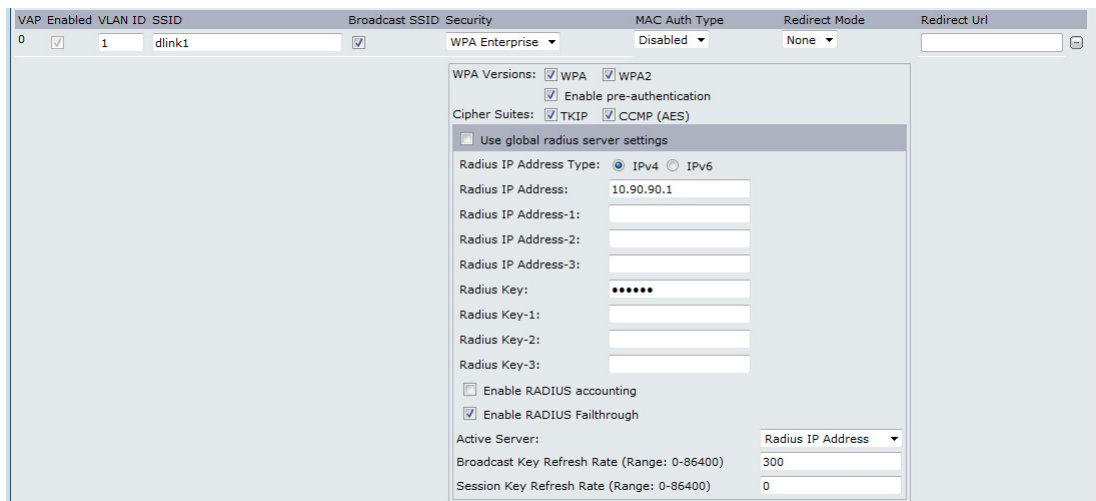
| VAP | Enabled | VLAN ID | SSID | Broadcast SSID | Security | MAC Auth Type | Redirect Mode | Redirect Url |
|---|---|---|---|---|---|---|---|---|
| 0 | ☑ | 1 | dlink1 | ☑ | WPA Enterprise | Disabled | None | |

WPA Versions: ☑ WPA ☑ WPA2
☑ Enable pre-authentication
Cipher Suites: ☑ TKIP ☑ CCMP (AES)

☐ Use global radius server settings

Radius IP Address Type: ◉ IPv4 ○ IPv6
Radius IP Address: 10.90.90.1
Radius IP Address-1:
Radius IP Address-2:
Radius IP Address-3:
Radius Key: ••••••
Radius Key-1:
Radius Key-2:
Radius Key-3:
☐ Enable RADIUS accounting
☑ Enable RADIUS Failthrough

Active Server: Radius IP Address
Broadcast Key Refresh Rate (Range: 0-86400) 300
Session Key Refresh Rate (Range: 0-86400) 0